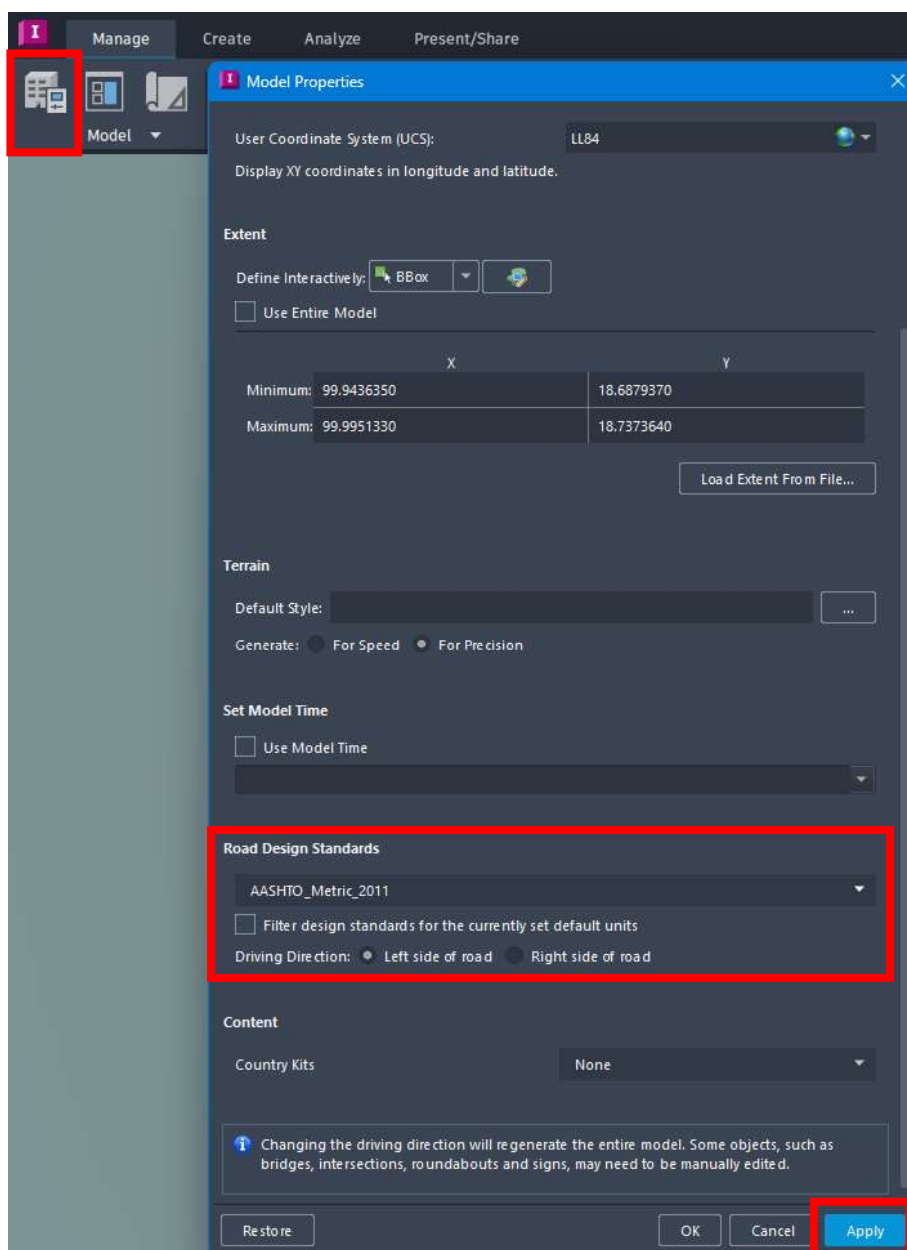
Manage Create Analyze Present/Share

Model

Model Properties

User Coordinate System (UCS): LL84

Display XY coordinates in longitude and latitude.

Extent

Define Interactively: BBox

Use Entire Model

| | X | Y |
|---|---|---|
| Minimum: | 99.9436350 | 18.6879370 |
| Maximum: | 99.9951330 | 18.7373640 |

Load Extent From File...

Terrain

Default Style: ...

Generate: For Speed For Precision

Set Model Time

Use Model Time

Road Design Standards

AASHTO_Metric_2011

Filter design standards for the currently set default units

Driving Direction: Left side of road Right side of road

Content

Country Kits None

Changing the driving direction will regenerate the entire model. Some objects, such as bridges, intersections, roundabouts and signs, may need to be manually edited.

Restore OK Cancel Apply